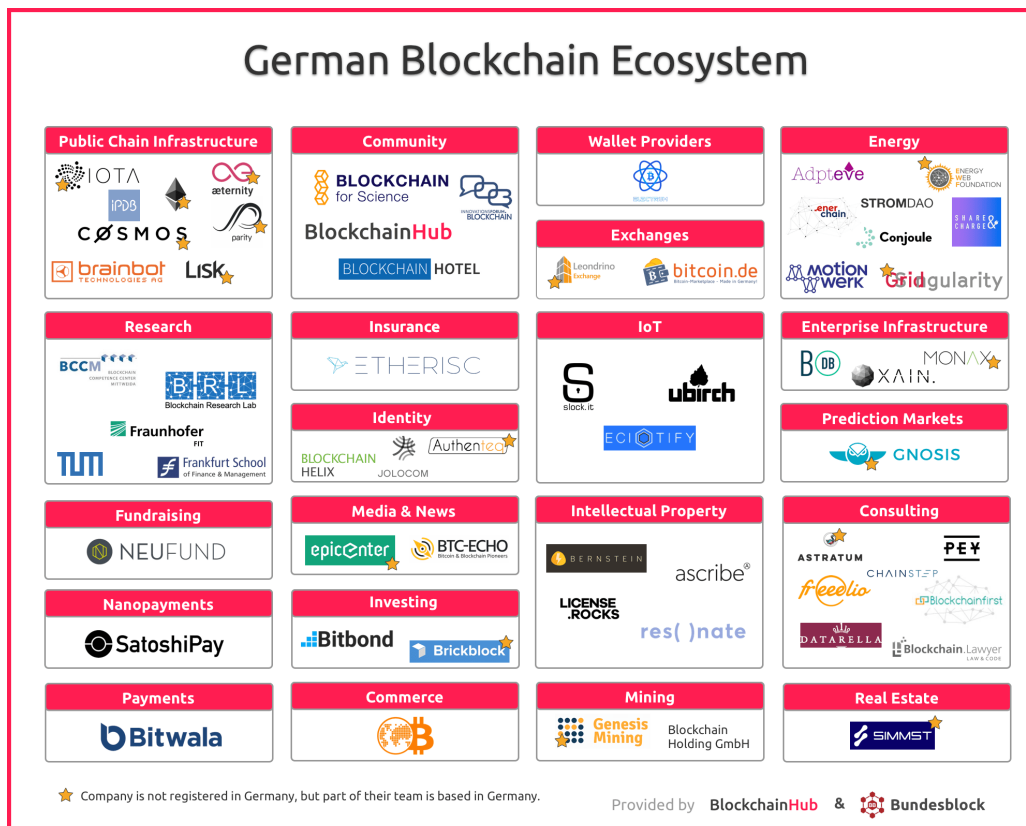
German Blockchain Ecosystem

Public Chain Infrastructure
IOTA
æternity
IPDB
COSMOS
parity
brainbot TECHNOLOGIES AG
LISK

Community
BLOCKCHAIN for Science
INNOVATIONSFORUM BLOCKCHAIN
BlockchainHub
BLOCKCHAIN HOTEL

Wallet Providers
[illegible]

Exchanges
Leondrino Exchange
bitcoin.de

Energy
Adpteve
ENERGY WEB FOUNDATION
ener chain
STROMDAO
SHARE & CHARGE
Conjoule
MOTION WERK
Gridsingularity

Research
BCCM
BRL Blockchain Research Lab
Fraunhofer FIT
TUM
Frankfurt School of Finance & Management

Insurance
ETHERISC

Identity
BLOCKCHAIN HELIX
JOLOCOM
Authenteq

IoT
slock.it
ubirch
ECIOTIFY

Enterprise Infrastructure
DB
MONAX
XAIN.

Prediction Markets
GNOSIS

Fundraising
NEUFUND

Nanopayments
SatoshiPay

Media & News
epicenter
BTC-ECHO Bitcoin & Blockchain Pioneers

Investing
Bitbond
Brickblock

Intellectual Property
BERNSTEIN
ascribe®
LICENSE .ROCKS
res( )nate

Consulting
ASTRATUM
PEY
CHAINSTEP
freelio
Blockchainfirst
DATARELLA
Blockchain.Lawyer LAW & CODE

Payments
Bitwala

Commerce

Mining
Genesis Mining
Blockchain Holding GmbH

Real Estate
SIMMST

Company is not registered in Germany, but part of their team is based in Germany.

Provided by BlockchainHub & Bundesblock